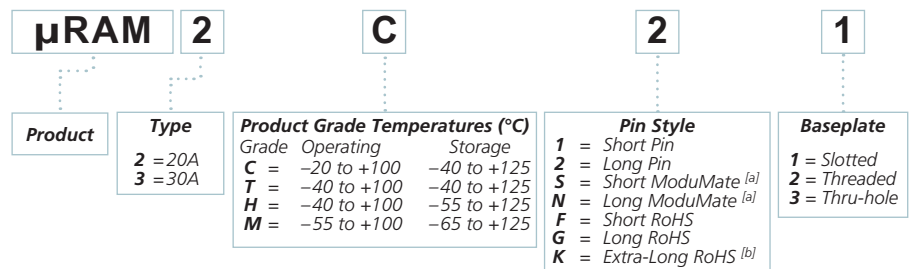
µRAM 2 C 2 1

Product

Type
2 = 20A
3 = 30A

Product Grade Temperatures (°C)

| Grade | Operating | Storage |
|---|---|---|
| C = | –20 to +100 | –40 to +125 |
| T = | –40 to +100 | –40 to +125 |
| H = | –40 to +100 | –55 to +125 |
| M = | –55 to +100 | –65 to +125 |

Pin Style
1 = Short Pin
2 = Long Pin
S = Short ModuMate [a]
N = Long ModuMate [a]
F = Short RoHS
G = Long RoHS
K = Extra-Long RoHS [b]

Baseplate
1 = Slotted
2 = Threaded
3 = Thru-hole